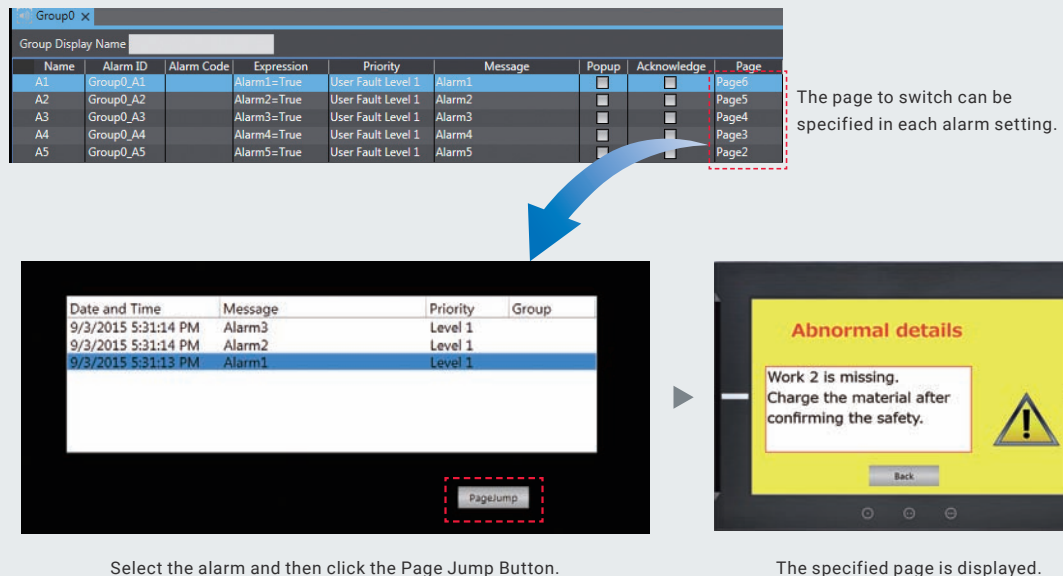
Group0 ×

Group Display Name

| Name | Alarm ID | Alarm Code | Expression | Priority | Message | Popup | Acknowledge | Page |
|---|---|---|---|---|---|---|---|---|
| A1 | Group0_A1 | | Alarm1=True | User Fault Level 1 | Alarm1 | | | Page6 |
| A2 | Group0_A2 | | Alarm2=True | User Fault Level 1 | Alarm2 | | | Page5 |
| A3 | Group0_A3 | | Alarm3=True | User Fault Level 1 | Alarm3 | | | Page4 |
| A4 | Group0_A4 | | Alarm4=True | User Fault Level 1 | Alarm4 | | | Page3 |
| A5 | Group0_A5 | | Alarm5=True | User Fault Level 1 | Alarm5 | | | Page2 |

The page to switch can be specified in each alarm setting.

| Date and Time | Message | Priority | Group |
|---|---|---|---|
| 9/3/2015 5:31:14 PM | Alarm3 | Level 1 | |
| 9/3/2015 5:31:14 PM | Alarm2 | Level 1 | |
| 9/3/2015 5:31:13 PM | Alarm1 | Level 1 | |

PageJump

Abnormal details

Work 2 is missing.
Charge the material after confirming the safety.

Back

Select the alarm and then click the Page Jump Button.

The specified page is displayed.